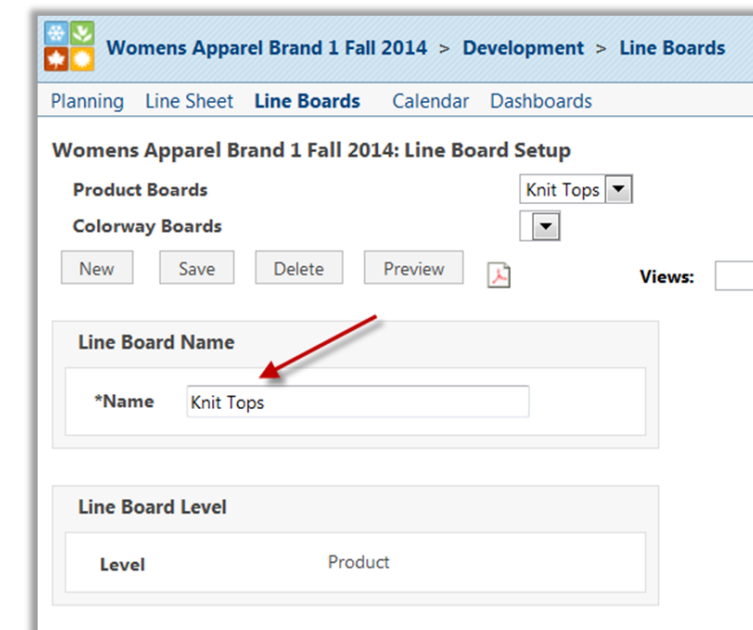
Womens Apparel Brand 1 Fall 2014 > Development > Line Boards

Planning Line Sheet Line Boards Calendar Dashboards

Womens Apparel Brand 1 Fall 2014: Line Board Setup

Product Boards Knit Tops

Colorway Boards

New Save Delete Preview

Views:

Line Board Name

*Name Knit Tops

Line Board Level

Level Product